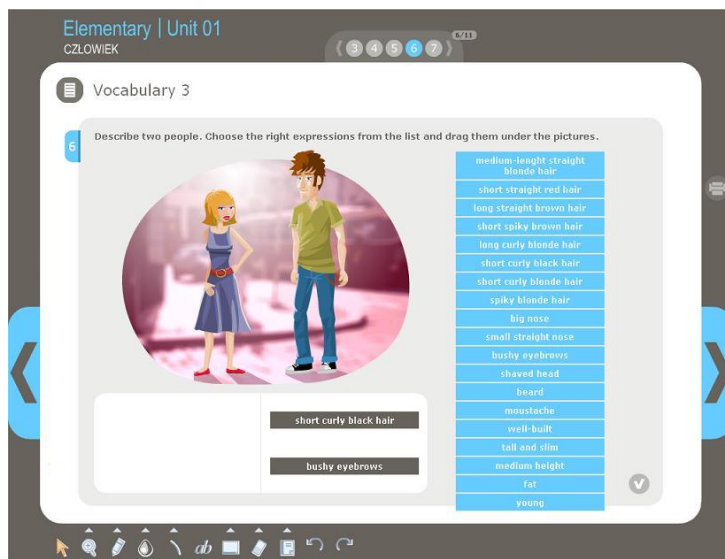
Elementary | Unit 01
CZŁOWIEK

3 4 5 6 7 6/11

Vocabulary 3

6 Describe two people. Choose the right expressions from the list and drag them under the pictures.

medium-lenght straight blonde hair
short straight red hair
long straight brown hair
short spiky brown hair
long curly blonde hair
short curly black hair
short curly blonde hair
spiky blonde hair
big nose
small straight nose
bushy eyebrows
shaved head
beard
moustache
well-built
tall and slim
medium height
fat
young

short curly black hair
bushy eyebrows